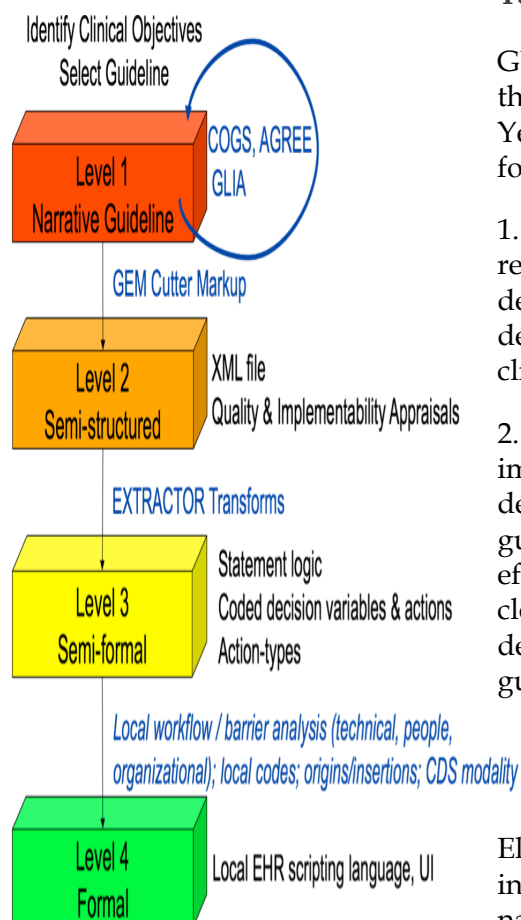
Identify Clinical Objectives
Select Guideline

COGS, AGREE
GLIA

Level 1
Narrative Guideline

GEM Cutter Markup

Level 2
Semi-structured

XML file
Quality & Implementability Appraisals

EXTRACTOR Transforms

Level 3
Semi-formal

Statement logic
Coded decision variables & actions
Action-types

Local workflow / barrier analysis (technical, people, organizational); local codes; origins/insertions; CDS modality

Level 4
Formal

Local EHR scripting language, UI

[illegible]

Gl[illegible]
th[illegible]
Ye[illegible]
fo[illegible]

1. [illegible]
re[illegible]
de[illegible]
de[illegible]
cl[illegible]

2. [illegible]
im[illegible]
de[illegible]
gu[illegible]
ef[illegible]
cl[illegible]
de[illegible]
gu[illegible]

El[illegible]
in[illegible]
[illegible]